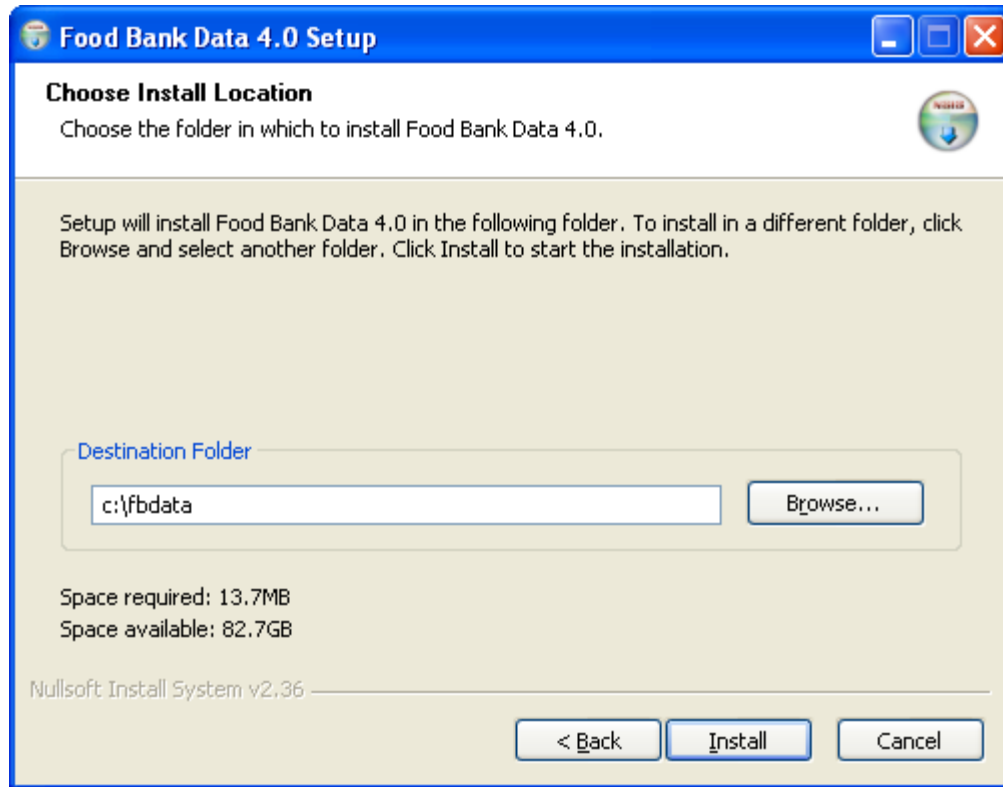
Food Bank Data 4.0 Setup

Choose Install Location
Choose the folder in which to install Food Bank Data 4.0.

Setup will install Food Bank Data 4.0 in the following folder. To install in a different folder, click Browse and select another folder. Click Install to start the installation.

Destination Folder
c:\fbdata
Browse...

Space required: 13.7MB
Space available: 82.7GB

Nullsoft Install System v2.36

< Back
Install
Cancel